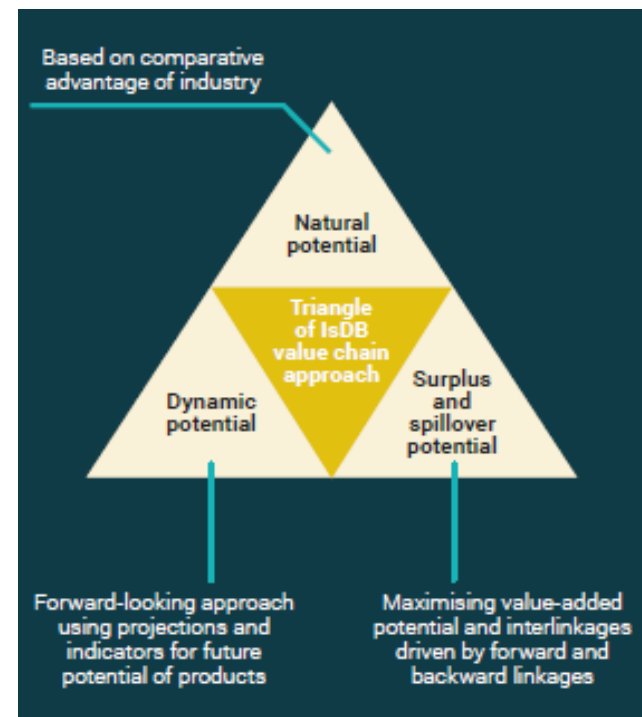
Based on comparative advantage of industry

Natural potential

Triangle of IsDB value chain approach

Dynamic potential

Surplus and spillover potential

Forward-looking approach using projections and indicators for future potential of products

Maximising value-added potential and interlinkages driven by forward and backward linkages